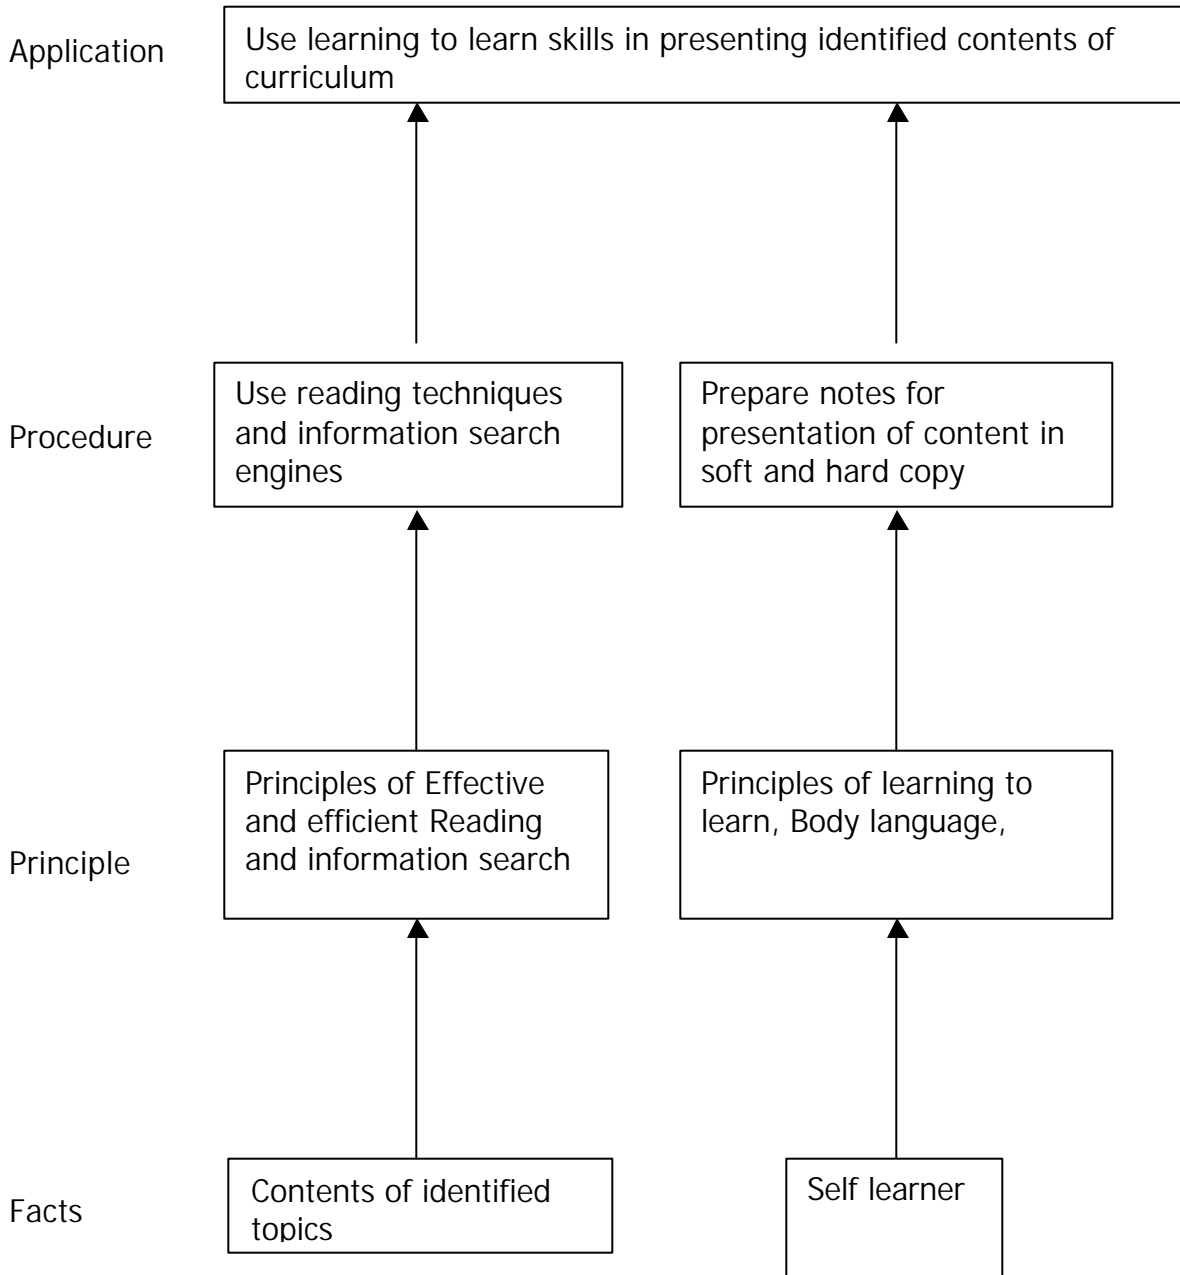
Application

Use learning to learn skills in presenting identified contents of curriculum

Procedure

Use reading techniques and information search engines

Prepare notes for presentation of content in soft and hard copy

Principle

Principles of Effective and efficient Reading and information search

Principles of learning to learn, Body language,

Facts

Contents of identified topics

Self learner